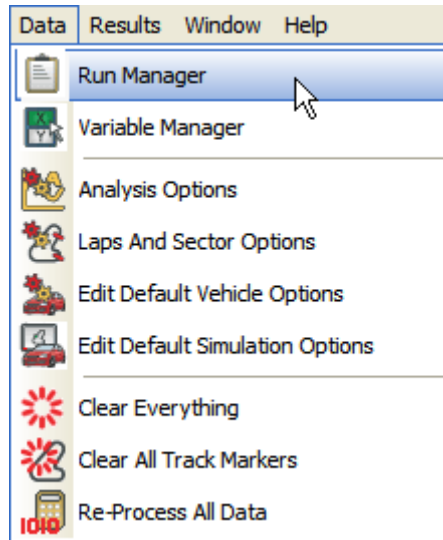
Data Results Window Help

Run Manager
Variable Manager
Analysis Options
Laps And Sector Options
Edit Default Vehicle Options
Edit Default Simulation Options
Clear Everything
Clear All Track Markers
Re-Process All Data